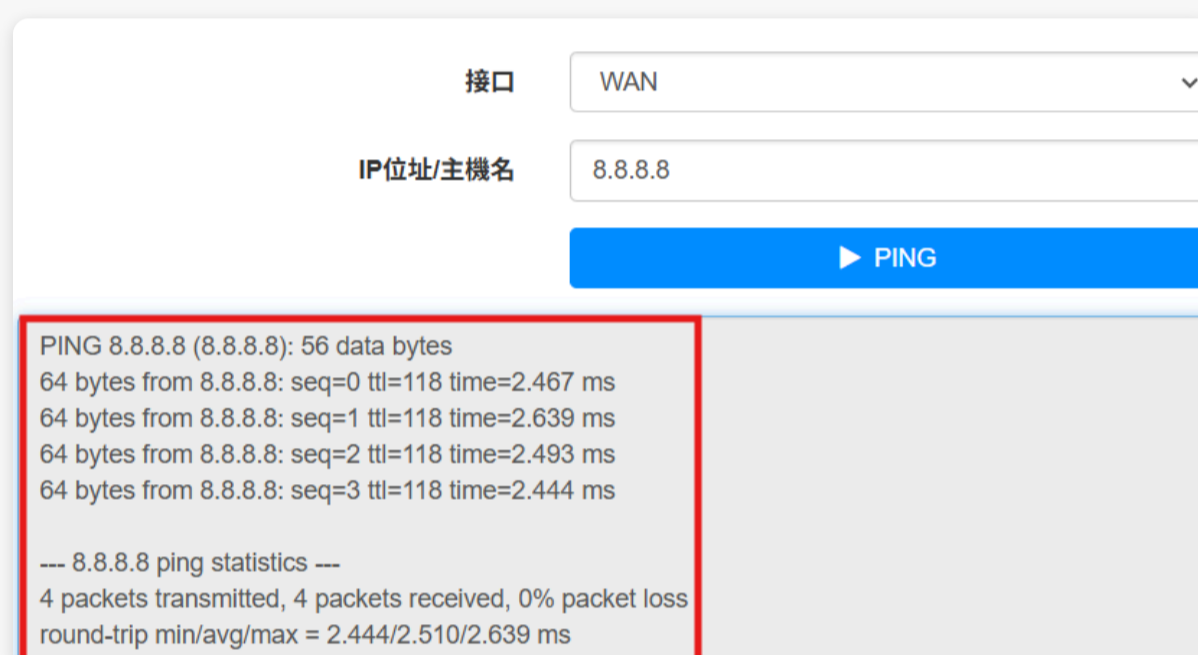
接口 WAN

IP位址/主機名 8.8.8.8

▶ PING

PING 8.8.8.8 (8.8.8.8): 56 data bytes
64 bytes from 8.8.8.8: seq=0 ttl=118 time=2.467 ms
64 bytes from 8.8.8.8: seq=1 ttl=118 time=2.639 ms
64 bytes from 8.8.8.8: seq=2 ttl=118 time=2.493 ms
64 bytes from 8.8.8.8: seq=3 ttl=118 time=2.444 ms

--- 8.8.8.8 ping statistics ---
4 packets transmitted, 4 packets received, 0% packet loss
round-trip min/avg/max = 2.444/2.510/2.639 ms